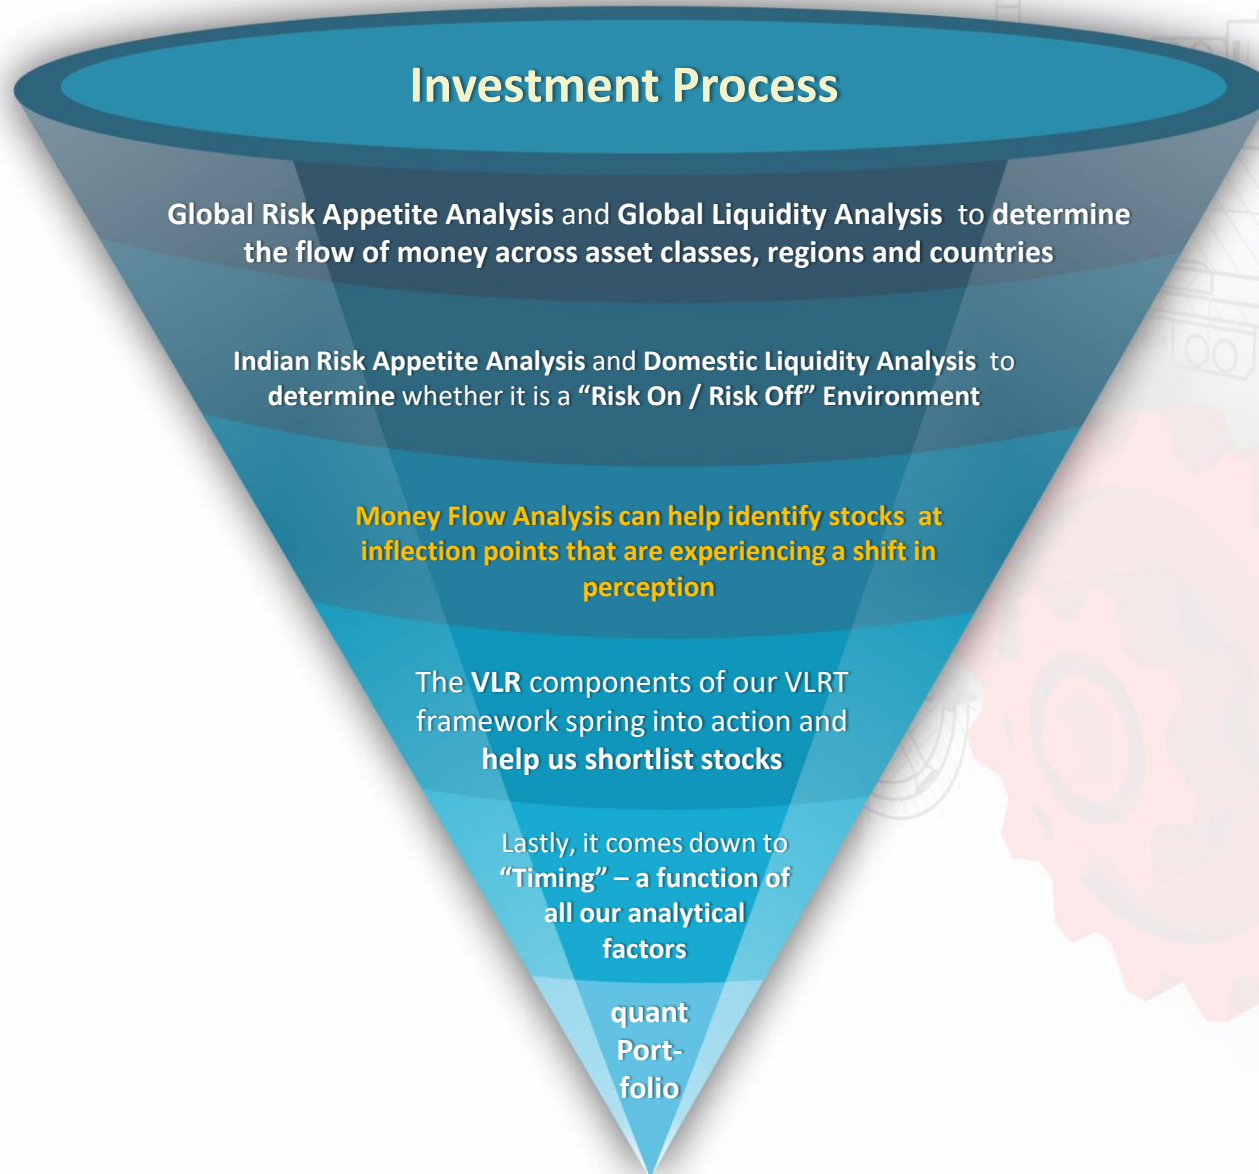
Investment Process

Global Risk Appetite Analysis and Global Liquidity Analysis to determine the flow of money across asset classes, regions and countries

Indian Risk Appetite Analysis and Domestic Liquidity Analysis to determine whether it is a "Risk On / Risk Off" Environment

Money Flow Analysis can help identify stocks at inflection points that are experiencing a shift in perception

The VLR components of our VLRT framework spring into action and help us shortlist stocks

Lastly, it comes down to "Timing" – a function of all our analytical factors

quant Portfolio